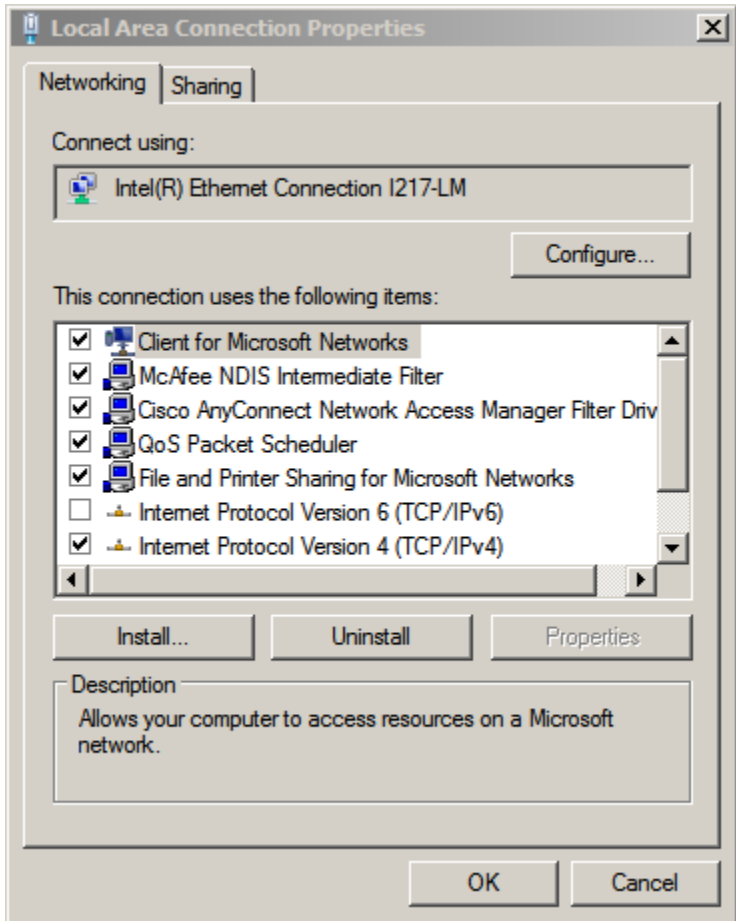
Local Area Connection Properties

Networking
Sharing

Connect using:

Intel(R) Ethernet Connection I217-LM

Configure...

This connection uses the following items:

Client for Microsoft Networks
McAfee NDIS Intermediate Filter
Cisco AnyConnect Network Access Manager Filter Driv
QoS Packet Scheduler
File and Printer Sharing for Microsoft Networks
Internet Protocol Version 6 (TCP/IPv6)
Internet Protocol Version 4 (TCP/IPv4)

Install...
Uninstall
Properties

Description
Allows your computer to access resources on a Microsoft network.

OK
Cancel